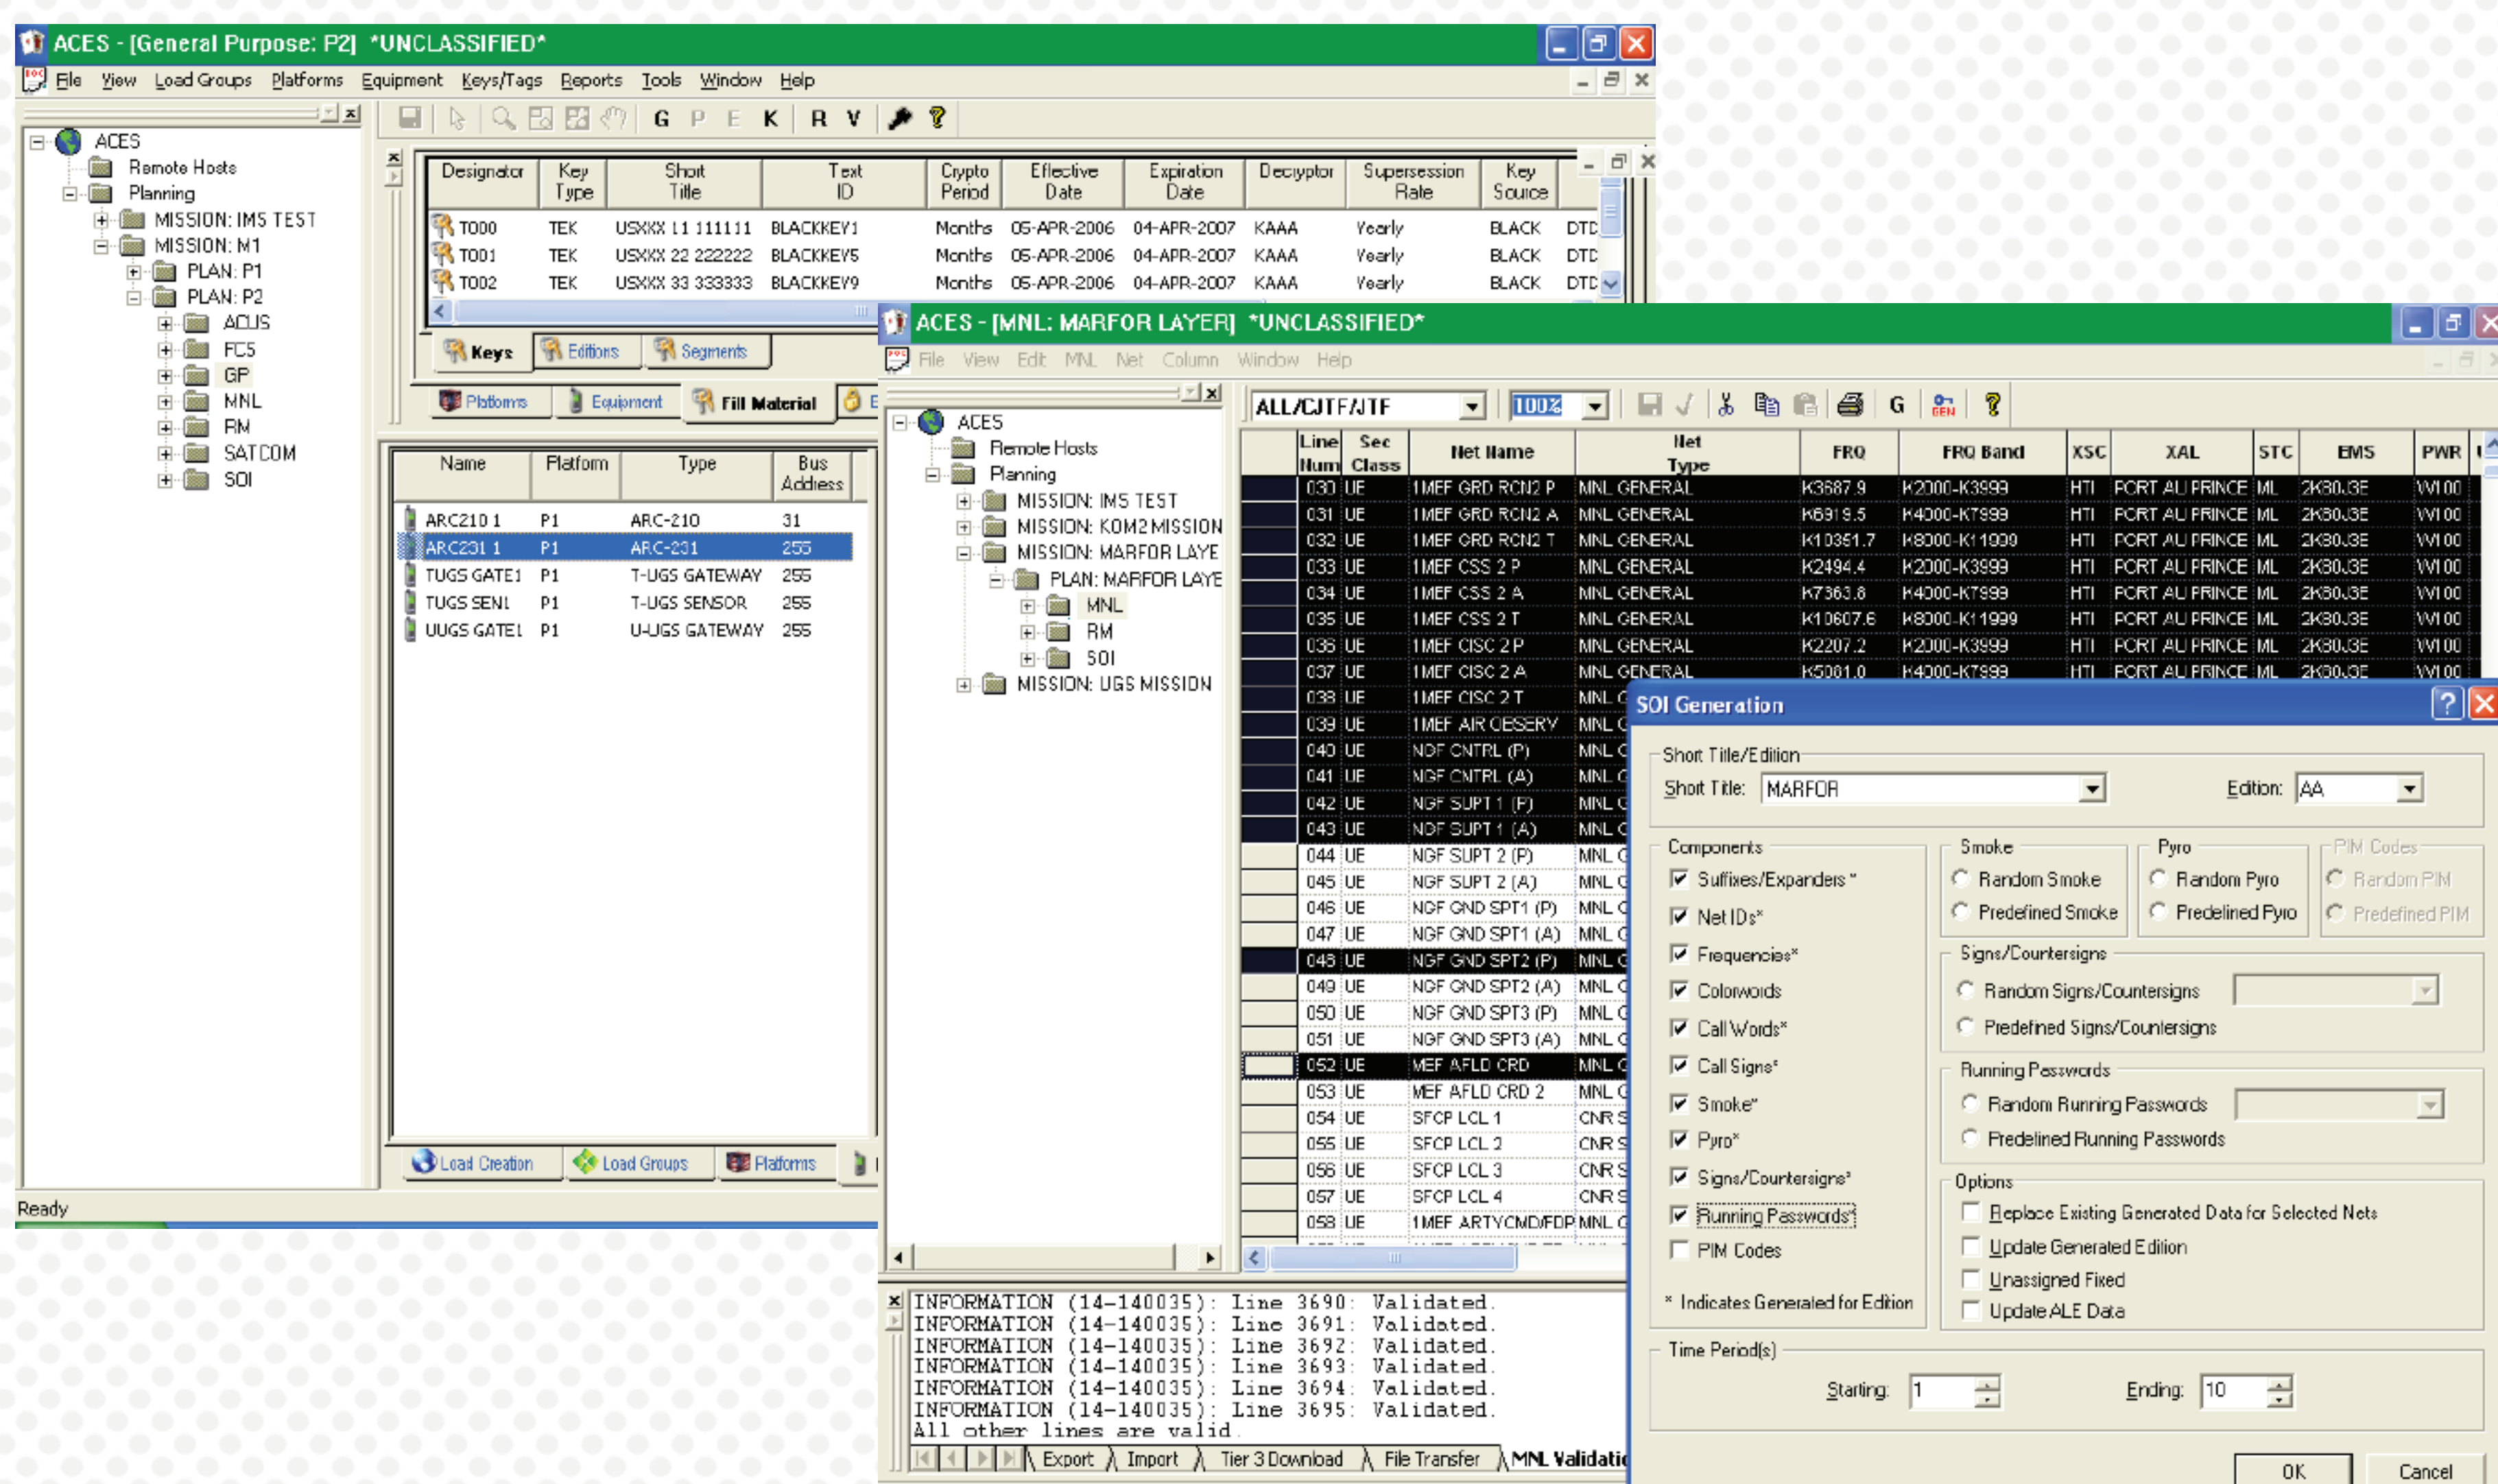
ACES - [General Purpose: P2] *UNCLASSIFIED*

File View Load Groups Platforms Equipment Keys/Tags Reports Tools Window Help

G P E K R V

ACES
Remote Hosts
Planning
MISSION: IMS TEST
MISSION: M1
PLAN: P1
PLAN: P2
ACUS
FCS
GP
MNL
RM
SATCOM
SOI

| Designator | Key Type | Short Title | Text ID | Crypto Period | Effective Date | Expiration Date | Decryptor | Supersession Rate | Key Source | |
|---|---|---|---|---|---|---|---|---|---|---|
| T000 | TEK | USXXX 11 111111 | BLACKKEY1 | Months | 05-APR-2006 | 04-APR-2007 | KAAA | Yearly | BLACK | DTD |
| T001 | TEK | USXXX 22 222222 | BLACKKEY5 | Months | 05-APR-2006 | 04-APR-2007 | KAAA | Yearly | BLACK | DTD |
| T002 | TEK | USXXX 33 333333 | BLACKKEY9 | Months | 05-APR-2006 | 04-APR-2007 | KAAA | Yearly | BLACK | DTD |

Keys Editions Segments

Platforms Equipment Fill Material

| Name | Platform | Type | Bus Address |
|---|---|---|---|
| ARC210 1 | P1 | ARC-210 | 31 |
| ARC231 1 | P1 | ARC-231 | 255 |
| TUGS GATE1 | P1 | T-UGS GATEWAY | 255 |
| TUGS SEN1 | P1 | T-UGS SENSOR | 255 |
| UUGS GATE1 | P1 | U-UGS GATEWAY | 255 |

Load Creation Load Groups Platforms

Ready

ACES - [MNL: MARFOR LAYER] *UNCLASSIFIED*

File View Edit MNL Net Column Window Help

ALL/CJTF/JTF 100% G

ACES
Remote Hosts
Planning
MISSION: IMS TEST
MISSION: KOM2 MISSION
MISSION: MARFOR LAYE
PLAN: MARFOR LAYE
MNL
RM
SOI
MISSION: UGS MISSION

| Line Num | Sec Class | Net Name | Net Type | FRQ | FRQ Band | XSC | XAL | STC | EMS | PWR |
|---|---|---|---|---|---|---|---|---|---|---|
| 030 | UE | 1MEF GRD RCN2 P | MNL GENERAL | K3687.9 | K2000-K3999 | HTI | PORT AU PRINCE | ML | 2K30J3E | W100 |
| 031 | UE | 1MEF GRD RCN2 A | MNL GENERAL | K6919.5 | K4000-K7999 | HTI | PORT AU PRINCE | ML | 2K30J3E | W100 |
| 032 | UE | 1MEF GRD RCN2 T | MNL GENERAL | K10351.7 | K8000-K11999 | HTI | PORT AU PRINCE | ML | 2K30J3E | W100 |
| 033 | UE | 1MEF CSS 2 P | MNL GENERAL | K2494.4 | K2000-K3999 | HTI | PORT AU PRINCE | ML | 2K30J3E | W100 |
| 034 | UE | 1MEF CSS 2 A | MNL GENERAL | K7363.8 | K4000-K7999 | HTI | PORT AU PRINCE | ML | 2K30J3E | W100 |
| 035 | UE | 1MEF CSS 2 T | MNL GENERAL | K10607.6 | K8000-K11999 | HTI | PORT AU PRINCE | ML | 2K30J3E | W100 |
| 036 | UE | 1MEF CISC 2 P | MNL GENERAL | K2207.2 | K2000-K3999 | HTI | PORT AU PRINCE | ML | 2K30J3E | W100 |
| 037 | UE | 1MEF CISC 2 A | MNL GENERAL | K5081.0 | K4000-K7999 | HTI | PORT AU PRINCE | ML | 2K30J3E | W100 |
| 038 | UE | 1MEF CISC 2 T | MNL C | | | | | | | |
| 039 | UE | 1MEF AIR DESERY | MNL C | | | | | | | |
| 040 | UE | NGF CNTRL (P) | MNL C | | | | | | | |
| 041 | UE | NGF CNTRL (A) | MNL C | | | | | | | |
| 042 | UE | NGF SUPT 1 (P) | MNL C | | | | | | | |
| 043 | UE | NGF SUPT 1 (A) | MNL C | | | | | | | |
| 044 | UE | NGF SUPT 2 (P) | MNL C | | | | | | | |
| 045 | UE | NGF SUPT 2 (A) | MNL C | | | | | | | |
| 046 | UE | NGF GND SPT1 (P) | MNL C | | | | | | | |
| 047 | UE | NGF GND SPT1 (A) | MNL C | | | | | | | |
| 048 | UE | NGF GND SPT2 (P) | MNL C | | | | | | | |
| 049 | UE | NGF GND SPT2 (A) | MNL C | | | | | | | |
| 050 | UE | NGF GND SPT3 (P) | MNL C | | | | | | | |
| 051 | UE | NGF GND SPT3 (A) | MNL C | | | | | | | |
| 052 | UE | MEF AFLD CRD | MNL C | | | | | | | |
| 053 | UE | MEF AFLD CRD 2 | MNL C | | | | | | | |
| 054 | UE | SFCP LCL 1 | CNR S | | | | | | | |
| 055 | UE | SFCP LCL 2 | CNR S | | | | | | | |
| 056 | UE | SFCP LCL 3 | CNR S | | | | | | | |
| 057 | UE | SFCP LCL 4 | CNR S | | | | | | | |
| 058 | UE | 1MEF ARTYCMD/FDP | MNL C | | | | | | | |

INFORMATION (14-140035): Line 3690: Validated.
INFORMATION (14-140035): Line 3691: Validated.
INFORMATION (14-140035): Line 3692: Validated.
INFORMATION (14-140035): Line 3693: Validated.
INFORMATION (14-140035): Line 3694: Validated.
INFORMATION (14-140035): Line 3695: Validated.
All other lines are valid.

Export Import Tier 3 Download File Transfer MNL Validatio

SOI Generation

Short Title/Edition
Short Title: MARFOR Edition: AA

Components
Suffixes/Expanders*
Net IDs*
Frequencies*
Colorwords
Call Words*
Call Signs*
Smoke*
Pyro*
Signs/Countersigns*
Running Passwords*
PIM Codes
* Indicates Generated for Edition

Smoke
Random Smoke
Predefined Smoke

Pyro
Random Pyro
Predefined Pyro

PIM Codes
Random PIM
Predefined PIM

Signs/Countersigns
Random Signs/Countersigns
Predefined Signs/Countersigns

Running Passwords
Random Running Passwords
Predefined Running Passwords

Options
Replace Existing Generated Data for Selected Nets
Update Generated Edition
Unassigned Fixed
Update ALE Data

Time Period(s)
Starting: 1 Ending: 10

OK Cancel